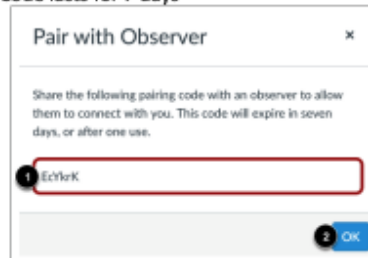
code lasts for 7 days

Pair with Observer

×

Share the following pairing code with an observer to allow them to connect with you. This code will expire in seven days, or after one use.

1 EcYkrK

2 OK